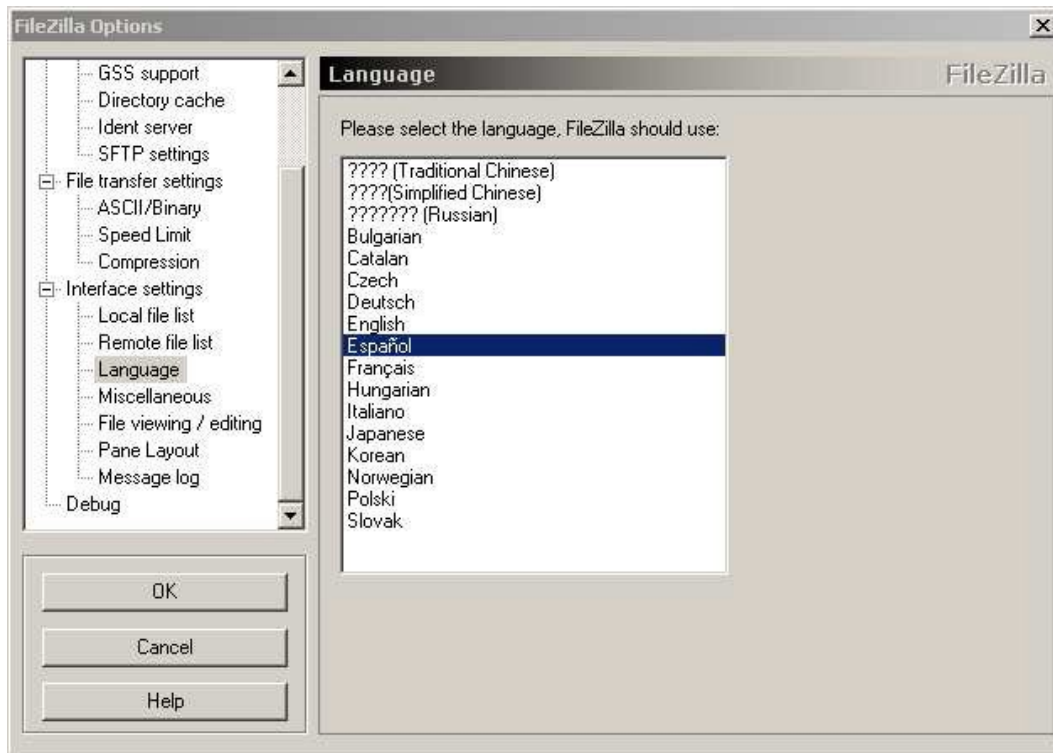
FileZilla Options

GSS support
Directory cache
Ident server
SFTP settings
File transfer settings
ASCII/Binary
Speed Limit
Compression
Interface settings
Local file list
Remote file list
Language
Miscellaneous
File viewing / editing
Pane Layout
Message log
Debug

OK
Cancel
Help

Language
FileZilla

Please select the language, FileZilla should use:

???? (Traditional Chinese)
????(Simplified Chinese)
??????? (Russian)
Bulgarian
Catalan
Czech
Deutsch
English
Español
Français
Hungarian
Italiano
Japanese
Korean
Norwegian
Polski
Slovak